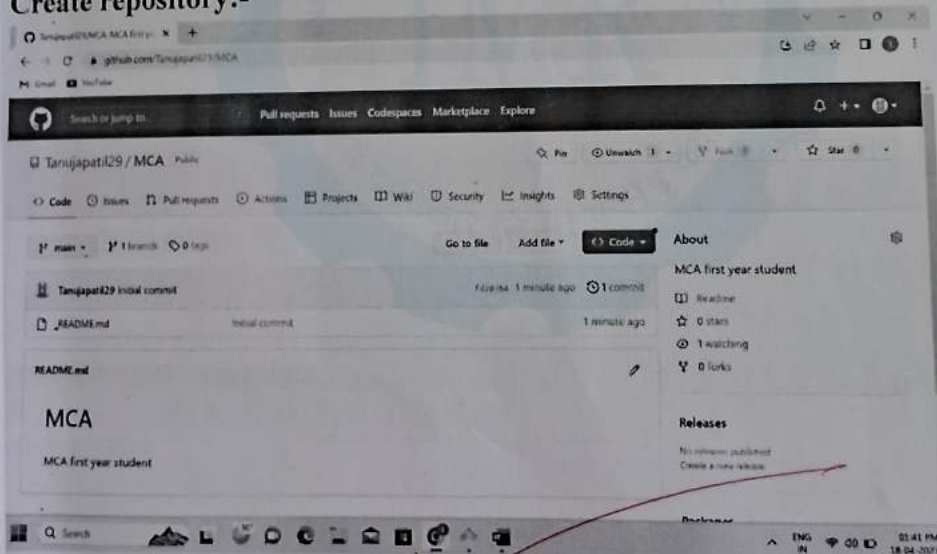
Create repository:-

Tanujapatil29/MCA: MCA first ye... ×   +

github.com/Tanujapatil29/MCA

M Gmail   YouTube

Search or jump to...   Pull requests   Issues   Codespaces   Marketplace   Explore

Tanujapatil29 / MCA   Public

Pin   Unwatch 1   Fork 0   Star 0

Code   Issues   Pull requests   Actions   Projects   Wiki   Security   Insights   Settings

main   1 branch   0 tags   Go to file   Add file   Code

Tanujapatil29 initial commit   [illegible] 1 minute ago   1 commit

README.md   initial commit   1 minute ago

README.md

MCA

MCA first year student

About

MCA first year student

Readme

0 stars

1 watching

0 forks

Releases

No releases published
Create a new release

Packages

Search

ENG IN   01:41 PM 18-04-202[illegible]